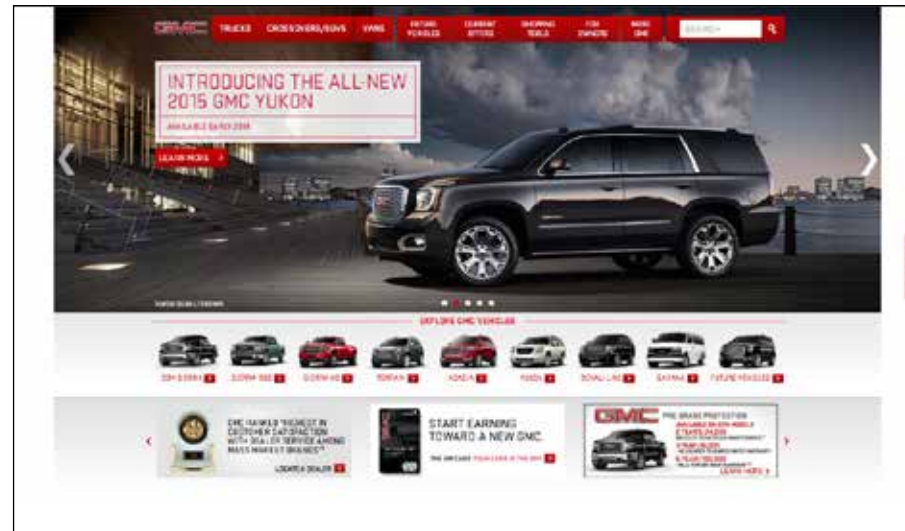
GMC TRUCKS CROSSOVERS/SUVS VANS FUTURE VEHICLES CURRENT OFFERS SHOPPING TOOLS FOR OWNERS MORE GMC SEARCH

INTRODUCING THE ALL-NEW 2015 GMC YUKON

AVAILABLE EARLY 2014

LEARN MORE

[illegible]

EXPLORE GMC VEHICLES

2014 SIERRA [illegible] SIERRA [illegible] SIERRA HD TERRAIN ACADIA YUKON DENALI LINE SAVANA FUTURE VEHICLES

GMC RANKED "HIGHEST IN CUSTOMER SATISFACTION WITH DEALER SERVICE AMONG MASS MARKET BRANDS"

LOCATE A DEALER

START EARNING TOWARD A NEW GMC.

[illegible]

GMC PRO GRADE PROTECTION

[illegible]

LEARN MORE